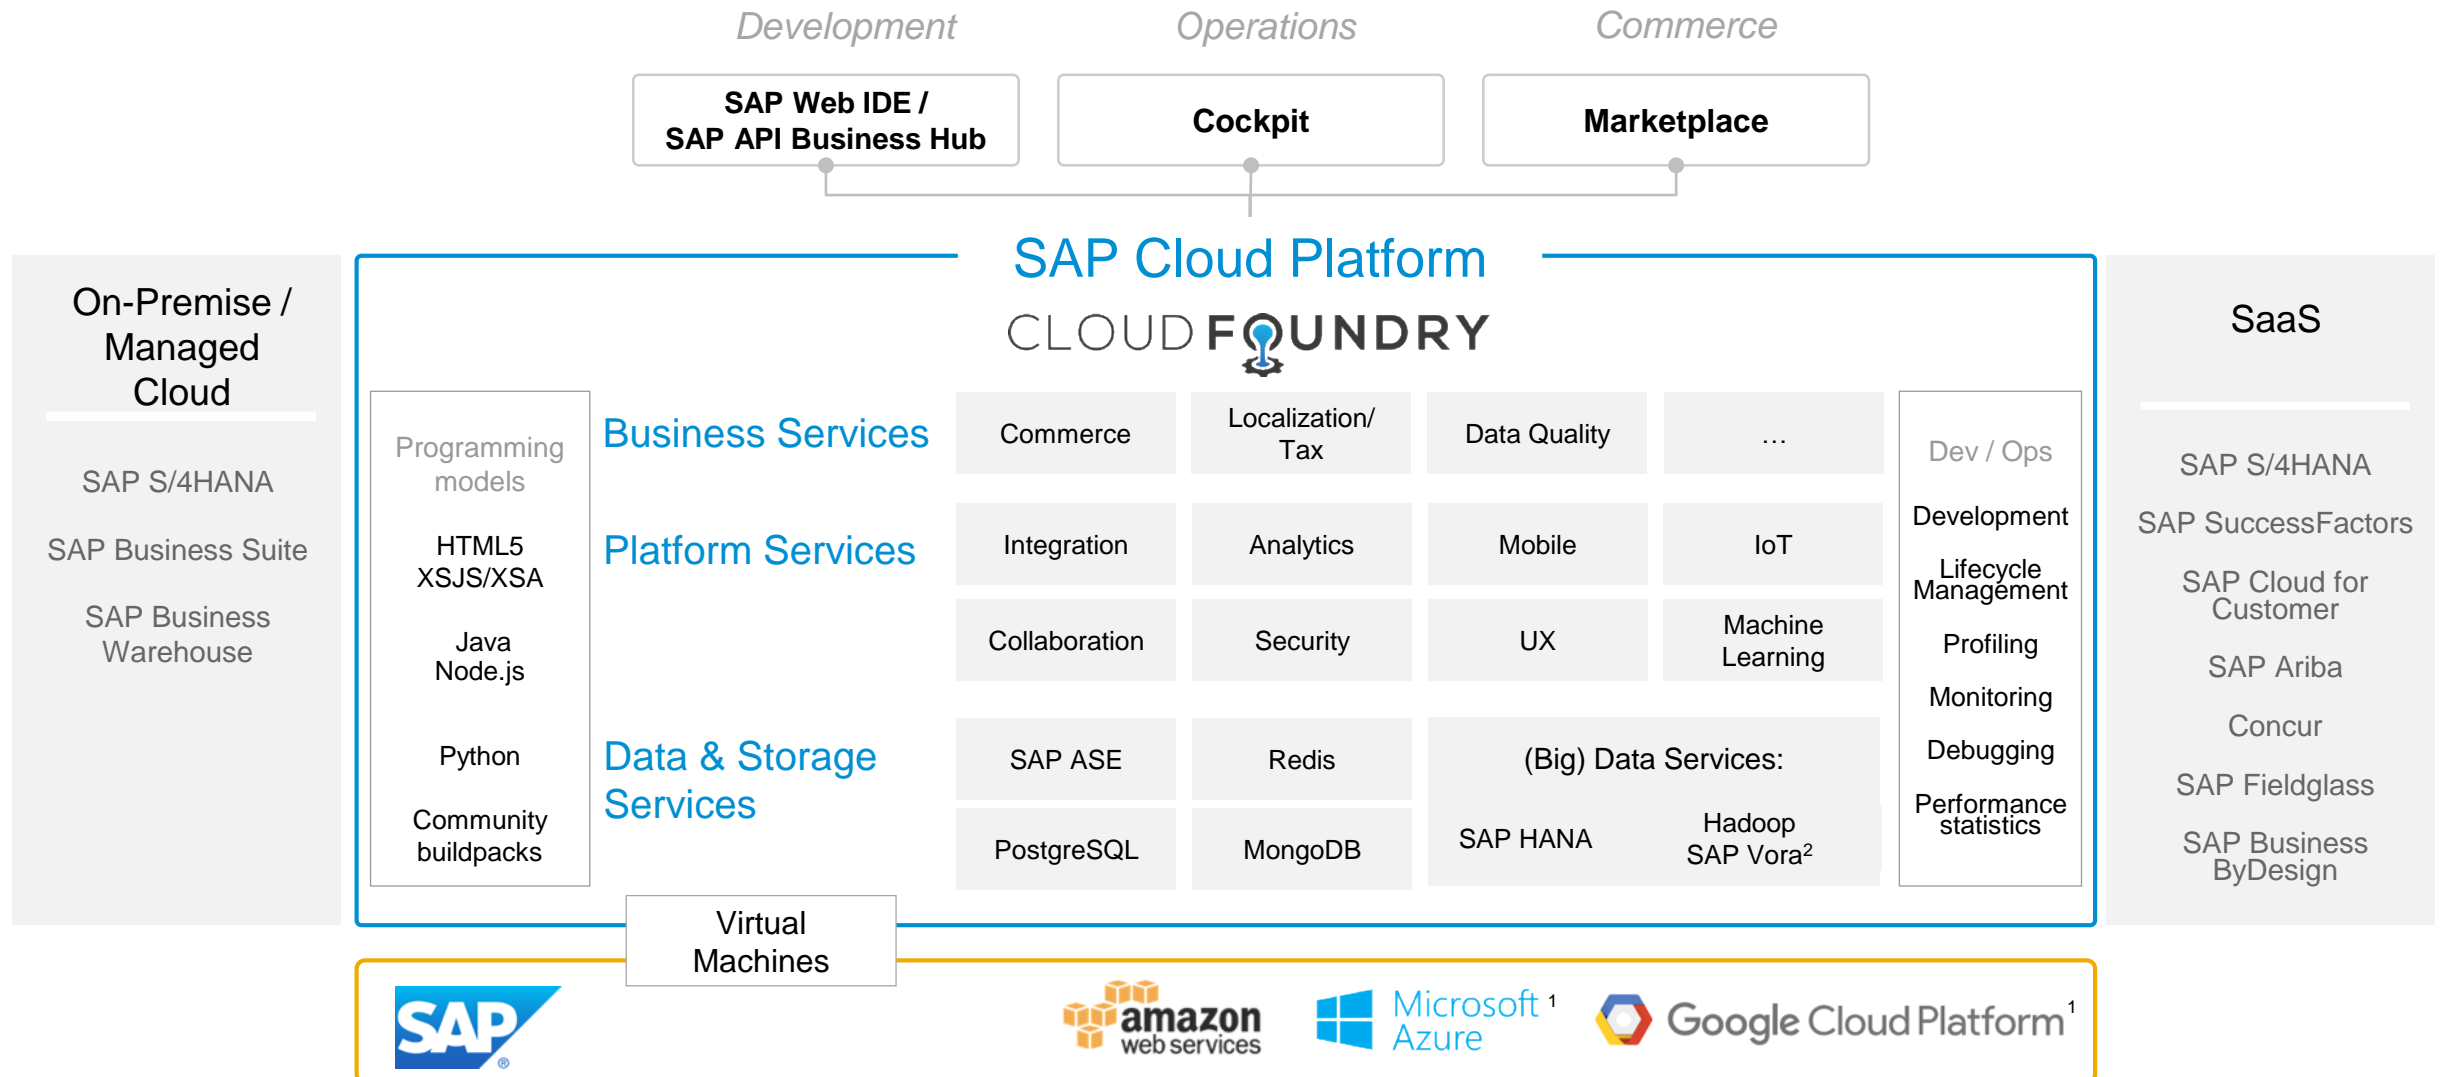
Development
Operations
Commerce

SAP Web IDE / SAP API Business Hub
Cockpit
Marketplace

SAP Cloud Platform
CLOUD FOUNDRY

On-Premise / Managed Cloud

SAP S/4HANA
SAP Business Suite
SAP Business Warehouse

Programming models
HTML5
XSJS/XSA
Java
Node.js
Python
Community buildpacks

Business Services
Commerce
Localization/ Tax
Data Quality
...

Platform Services
Integration
Analytics
Mobile
IoT
Collaboration
Security
UX
Machine Learning

Data & Storage Services
SAP ASE
Redis
PostgreSQL
MongoDB
(Big) Data Services:
SAP HANA
Hadoop
SAP Vora$^2$

Dev / Ops
Development
Lifecycle Management
Profiling
Monitoring
Debugging
Performance statistics

SaaS
SAP S/4HANA
SAP SuccessFactors
SAP Cloud for Customer
SAP Ariba
Concur
SAP Fieldglass
SAP Business ByDesign

Virtual Machines

SAP®
amazon web services
Microsoft Azure $^1$
Google Cloud Platform $^1$